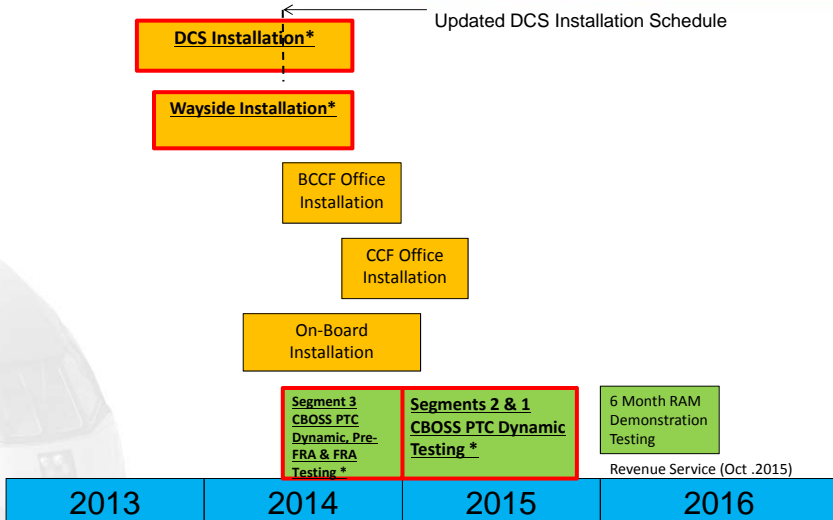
Updated DCS Installation Schedule

DCS Installation*

Wayside Installation*

BCCF Office Installation

CCF Office Installation

On-Board Installation

Segment 3 CBOSS PTC Dynamic, Pre-FRA & FRA Testing *

Segments 2 & 1 CBOSS PTC Dynamic Testing *

6 Month RAM Demonstration Testing

Revenue Service (Oct .2015)

| 2013 | 2014 | 2015 | 2016 |
|---|---|---|---|